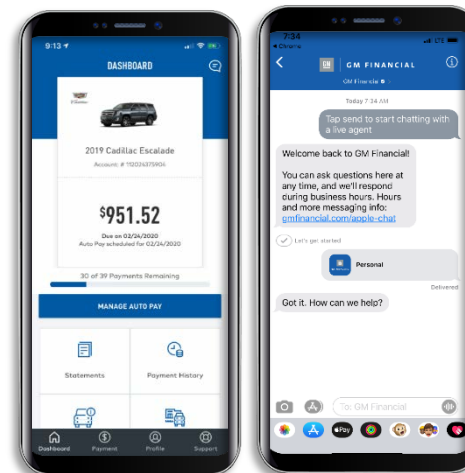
9:13
DASHBOARD
2019 Cadillac Escalade
Account # 112024375904
$951.52
Due on 02/24/2020
Auto Pay scheduled for 02/24/2020
30 of 39 Payments Remaining
MANAGE AUTO PAY
Statements
Payment History
Dashboard
Payment
Profile
Support

7:34
◂ Chrome
GM FINANCIAL
GM Financial
Today 7:34 AM
Tap send to start chatting with a live agent
Welcome back to GM Financial!

You can ask questions here at any time, and we'll respond during business hours. Hours and more messaging info: gmfinancial.com/apple-chat
Let's get started
Personal
Delivered
Got it. How can we help?
To: GM Financial